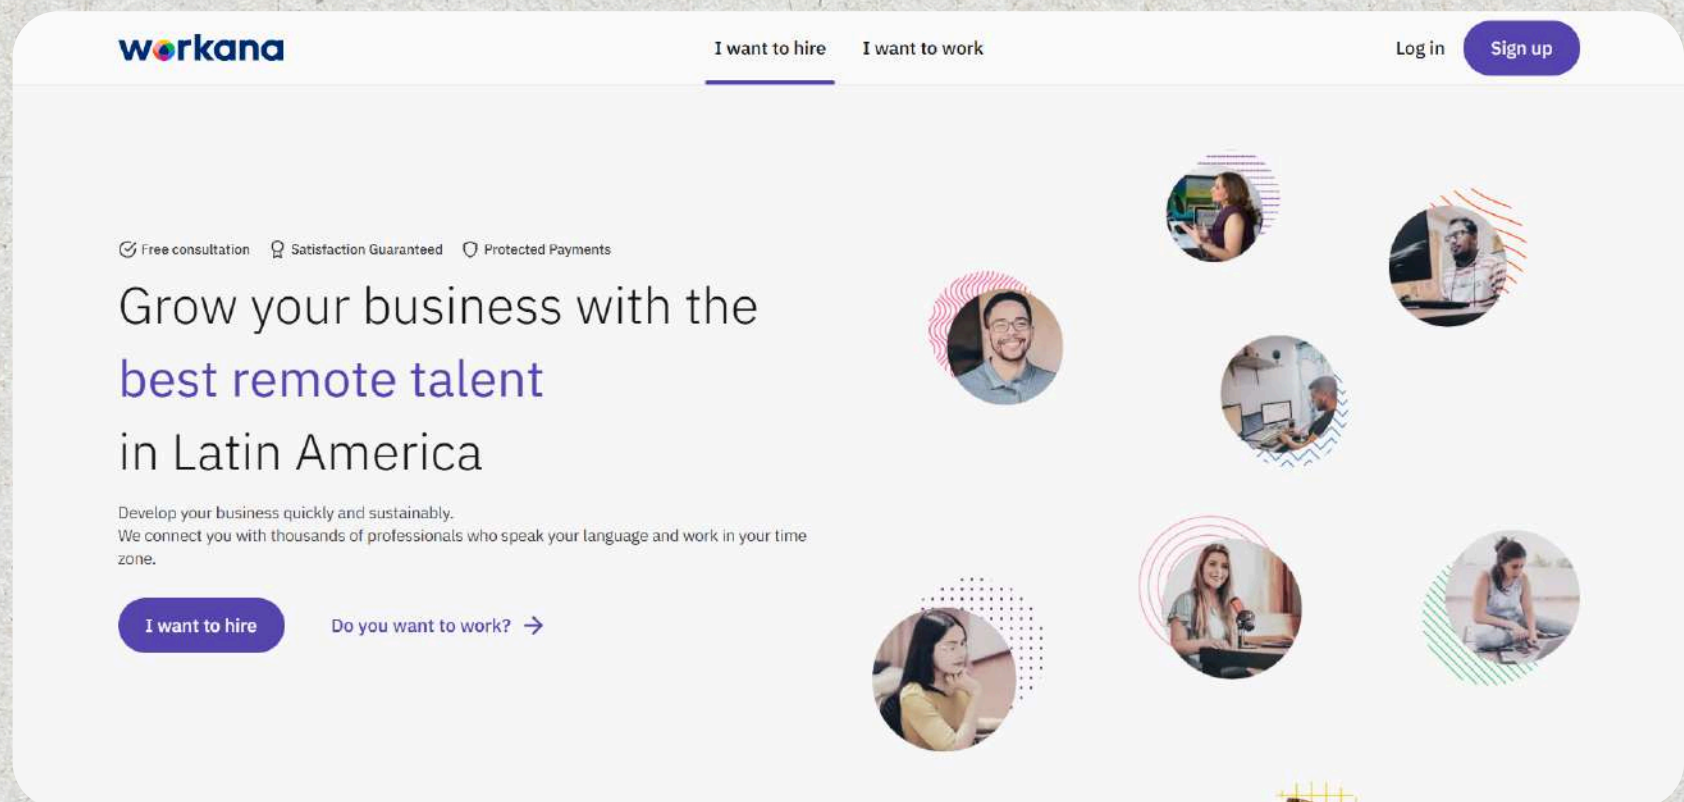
workana

I want to hire I want to work

Log in Sign up

Free consultation Satisfaction Guaranteed Protected Payments

Grow your business with the best remote talent in Latin America

Develop your business quickly and sustainably.
We connect you with thousands of professionals who speak your language and work in your time zone.

I want to hire

Do you want to work? →